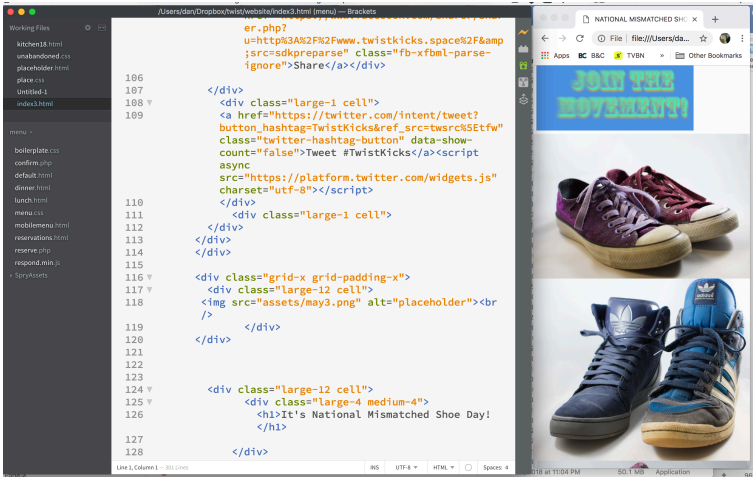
/Users/dan/Dropbox/twist/website/index3.html (menu) — Brackets

Working Files
kitchen18.html
unabandoned.css
placeholder.html
place.css
Untitled-1
index3.html

menu
boilerplate.css
confirm.php
default.html
dinner.html
lunch.html
menu.css
mobilemenu.html
reservations.html
reserve.php
respond.min.js
SpryAssets

er.php?
u=http%3A%2F%2Fwww.twistkicks.space%2F&amp
;src=sdkpreparse" class="fb-xfbml-parse-
ignore">Share</a></div>
106
107 </div>
108 <div class="large-1 cell">
109 <a href="https://twitter.com/intent/tweet?
button_hashtag=TwistKicks&ref_src=twsrc%5Etfw"
class="twitter-hashtag-button" data-show-
count="false">Tweet #TwistKicks</a><script
async
src="https://platform.twitter.com/widgets.js"
charset="utf-8"></script>
110 </div>
111 <div class="large-1 cell">
112 </div>
113 </div>
114 </div>
115
116 <div class="grid-x grid-padding-x">
117 <div class="large-12 cell">
118 <img src="assets/may3.png" alt="placeholder"><br
/>
119 </div>
120 </div>
121
122
123
124 <div class="large-12 cell">
125 <div class="large-4 medium-4">
126 <h1>It's National Mismatched Shoe Day!
</h1>
127
128 </div>

Line 1, Column 1 — 301 Lines
INS UTF-8 HTML Spaces: 4

NATIONAL MISMATCHED SHO
File | file:///Users/da...
Apps BC B&C TVBN » Other Bookmarks
JOIN THE MOVEMENT!
018 at 11:04 PM 50.1 MB Application